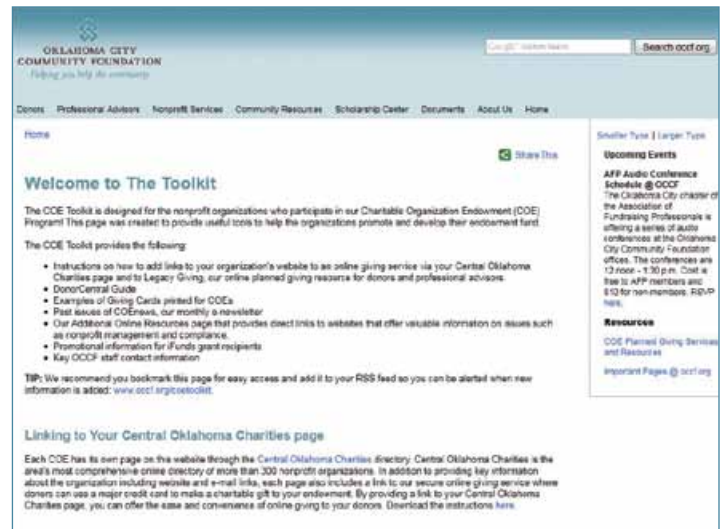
OKLAHOMA CITY COMMUNITY FOUNDATION
Helping you help the community

Google™ Custom Search

Search occf.org

Donors Professional Advisors Nonprofit Services Community Resources Scholarship Center Documents About Us Home

Home

Share This

Welcome to The Toolkit

The COE Toolkit is designed for the nonprofit organizations who participate in our Charitable Organization Endowment (COE) Program! This page was created to provide useful tools to help the organizations promote and develop their endowment fund.

The COE Toolkit provides the following:

- Instructions on how to add links to your organization's website to an online giving service via your Central Oklahoma Charities page and to Legacy Giving, our online planned giving resource for donors and professional advisors.
- DonorCentral Guide
- Examples of Giving Cards printed for COEs
- Past issues of COEnews, our monthly e-newsletter
- Our Additional Online Resources page that provides direct links to websites that offer valuable information on issues such as nonprofit management and compliance.
- Promotional information for iFunds grant recipients
- Key OCCF staff contact information

TIP: We recommend you bookmark this page for easy access and add it to your RSS feed so you can be alerted when new information is added: www.occf.org/coetoolkit.

Linking to Your Central Oklahoma Charities page

Each COE has its own page on this website through the Central Oklahoma Charities directory. Central Oklahoma Charities is the area's most comprehensive online directory of more than 300 nonprofit organizations. In addition to providing key information about the organization including website and e-mail links, each page also includes a link to our secure online giving service where donors can use a major credit card to make a charitable gift to your endowment. By providing a link to your Central Oklahoma Charities page, you can offer the ease and convenience of online giving to your donors. Download the instructions here.

Smaller Type | Larger Type

Upcoming Events

AFP Audio Conference Schedule @ OCCF
The Oklahoma City chapter of the Association of Fundraising Professionals is offering a series of audio conferences at the Oklahoma City Community Foundation offices. The conferences are 12 noon - 1:30 p.m. Cost is free to AFP members and $10 for non-members. RSVP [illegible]

Resources

COE Planned Giving Services and Resources

Important Pages @ occf.org